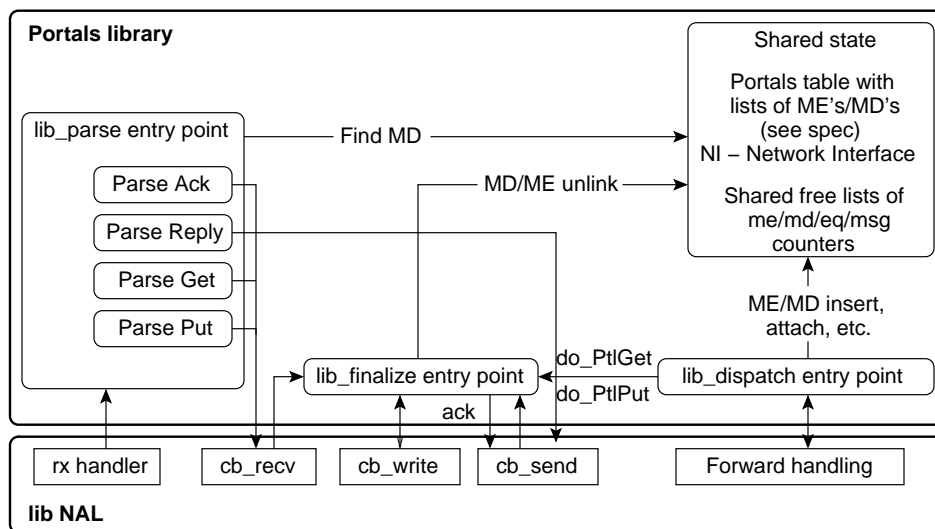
Portals library

lib_parse entry point

Parse Ack

Parse Reply

Parse Get

Parse Put

Find MD

MD/ME unlink

Shared state

Portals table with lists of ME's/MD's (see spec)

NI – Network Interface

Shared free lists of me/md/eq/msg counters

ME/MD insert, attach, etc.

do_PtlGet

do_PtlPut

lib_finalize entry point

lib_dispatch entry point

ack

rx handler

cb_recv

cb_write

cb_send

Forward handling

lib NAL